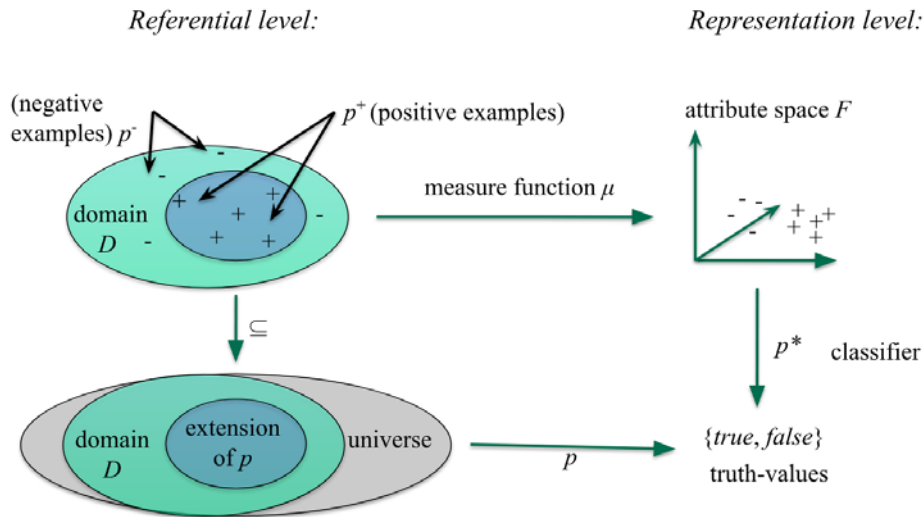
*Referential level:*

*Representation level:*

(negative examples) $p^-$

$p^+$ (positive examples)

domain $D$

- - - - -

+ + + + + +

measure function $\mu$

attribute space $F$

- - - -

+ + + + +

$\subseteq$

$p^*$

classifier

domain $D$

extension of $p$

universe

$p$

$\{true, false\}$

truth-values